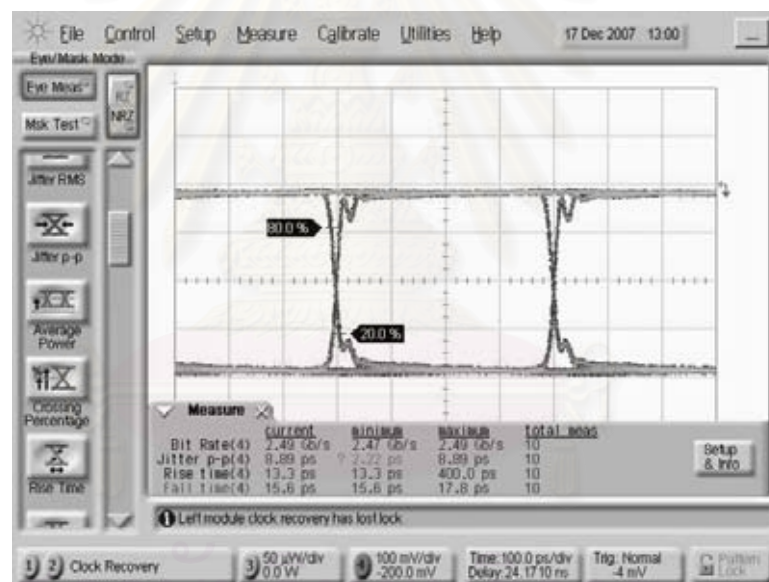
File Control Setup Measure Calibrate Utilities Help 17 Dec 2007 13:00

Eye/Mask Mode
Eye Meas
Msk Test
NRZ
Jitter RMS
Jitter p-p
Average Power
Crossing Percentage
Rise Time

80.0 %
20.0 %

Measure

| | current | minimum | maximum | total meas |
|---|---|---|---|---|
| Bit Rate(4) | 2.49 Gb/s | 2.47 Gb/s | 2.49 Gb/s | 10 |
| Jitter p-p(4) | 8.89 ps | ? 2.22 ps | 8.89 ps | 10 |
| Rise time(4) | 13.3 ps | 13.3 ps | 400.0 ps | 10 |
| Fall time(4) | 15.6 ps | 15.6 ps | 17.8 ps | 10 |

Setup & Info

Left module clock recovery has lost lock

1 2 Clock Recovery
3 50 µW/div 0.0 W
4 100 mV/div -200.0 mV
Time: 100.0 ps/div Delay: 24.1710 ns
Trig: Normal -4 mV
Pattern Lock